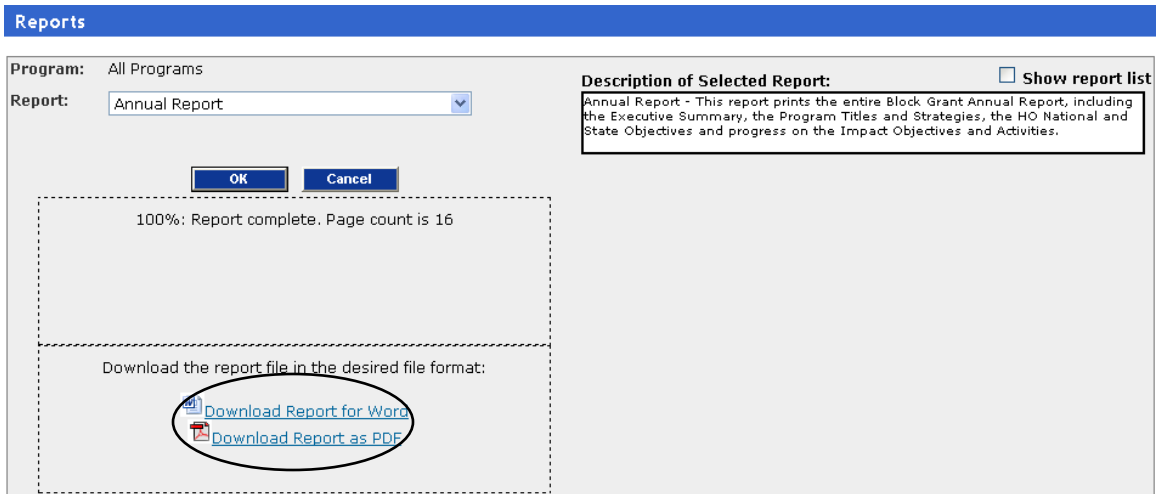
Reports

Program: All Programs

Report: Annual Report

OK Cancel

100%: Report complete. Page count is 16

Download the report file in the desired file format:

Download Report for Word

Download Report as PDF

Description of Selected Report:

Show report list

Annual Report - This report prints the entire Block Grant Annual Report, including the Executive Summary, the Program Titles and Strategies, the HO National and State Objectives and progress on the Impact Objectives and Activities.